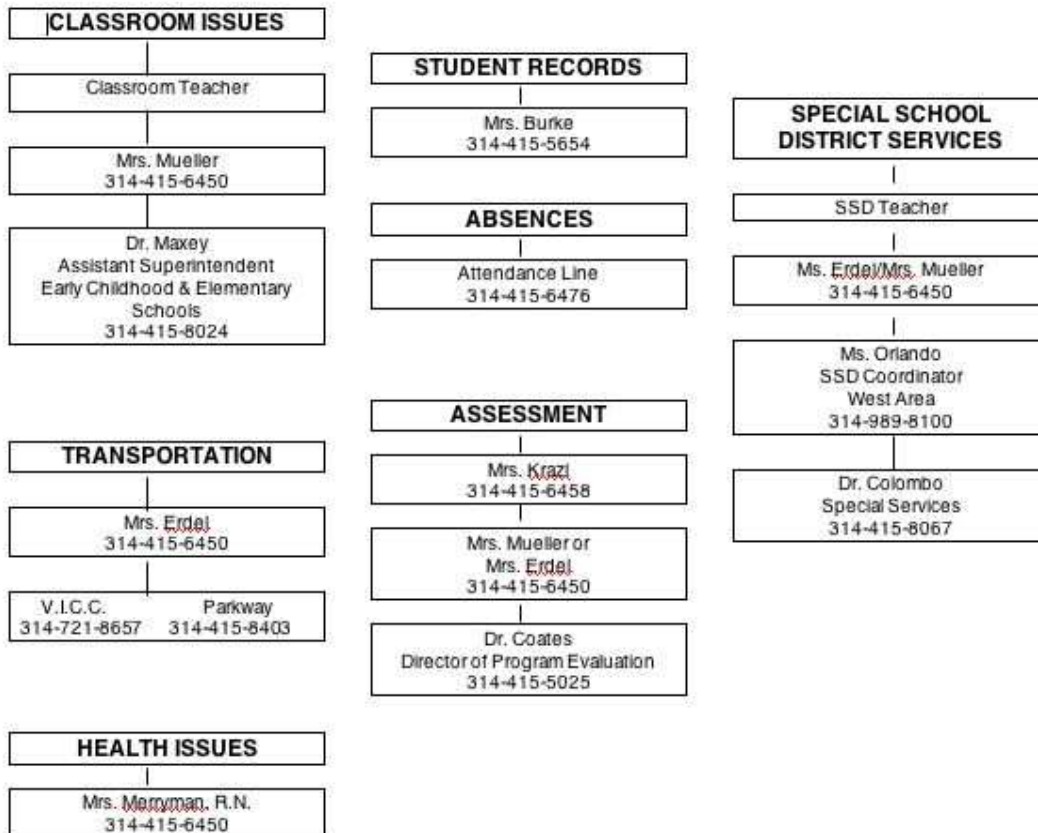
CLASSROOM ISSUES

Classroom Teacher

Mrs. Mueller
314-415-6450

Dr. Maxey
Assistant Superintendent
Early Childhood & Elementary Schools
314-415-8024

TRANSPORTATION

Mrs. Erdel
314-415-6450

V.I.C.C.
314-721-8657

Parkway
314-415-8403

HEALTH ISSUES

Mrs. Merryman, R.N.
314-415-6450

STUDENT RECORDS

Mrs. Burke
314-415-5654

ABSENCES

Attendance Line
314-415-6476

ASSESSMENT

Mrs. Krazl
314-415-6458

Mrs. Mueller or
Mrs. Erdel
314-415-6450

Dr. Coates
Director of Program Evaluation
314-415-5025

SPECIAL SCHOOL DISTRICT SERVICES

SSD Teacher

Ms. Erdel/Mrs. Mueller
314-415-6450

Ms. Orlando
SSD Coordinator
West Area
314-989-8100

Dr. Colombo
Special Services
314-415-8067